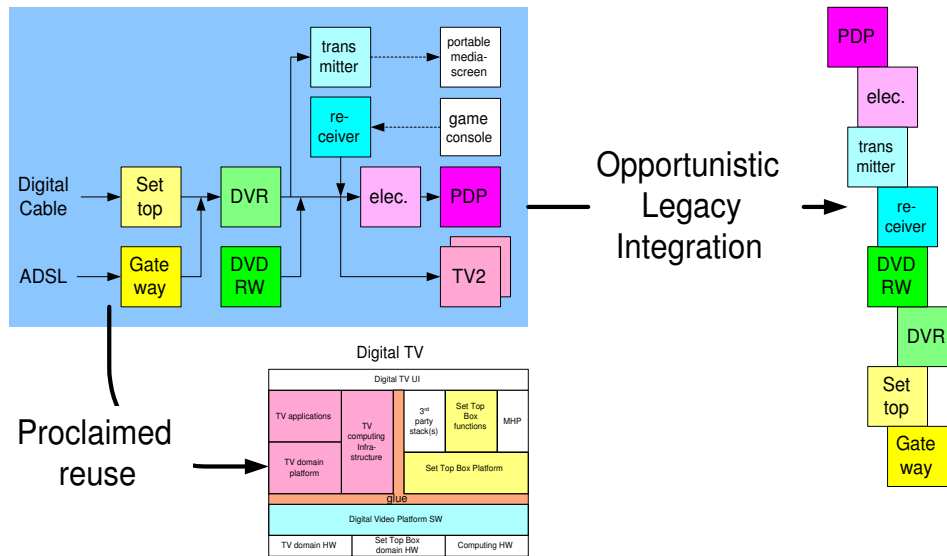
trans mitter

portable media-screen

re-ceiver

game console

Digital Cable

Set top

DVR

elec.

PDP

ADSL

Gate way

DVD RW

TV2

Opportunistic Legacy Integration

PDP

elec.

trans mitter

re-ceiver

DVD RW

DVR

Set top

Gate way

Digital TV

Digital TV UI

TV applications

TV computing Infra-structure

$3^{rd}$ party stack(s)

Set Top Box functions

MHP

TV domain platform

Set Top Box Platform

glue

Digital Video Platform SW

TV domain HW

Set Top Box domain HW

Computing HW

Proclaimed reuse